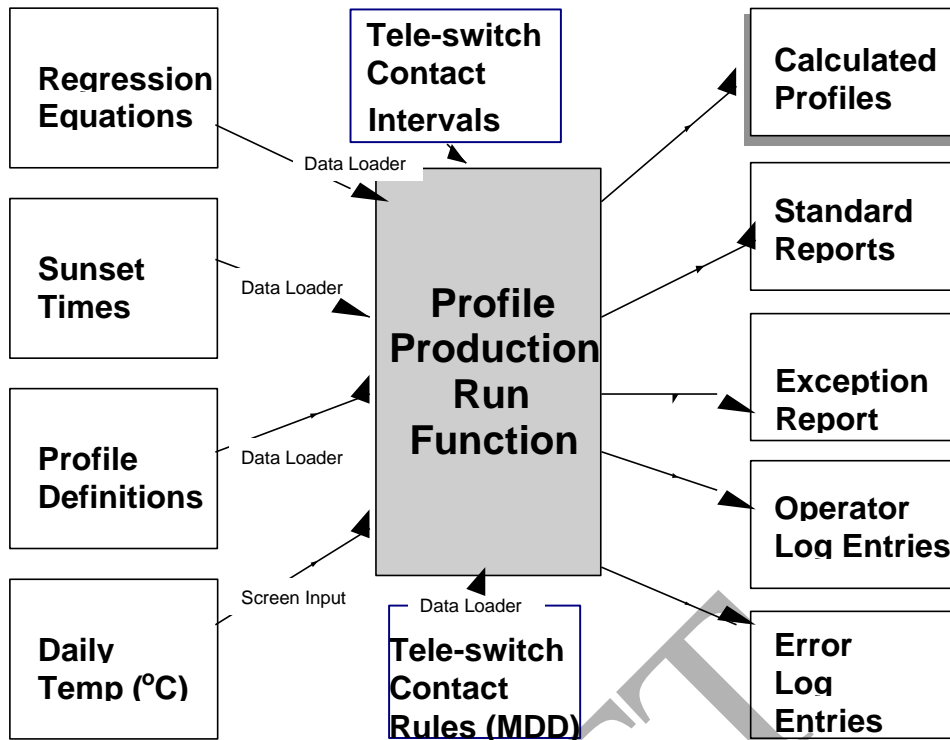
Regression Equations

Tele-switch Contact Intervals

Calculated Profiles

Data Loader

Standard Reports

Sunset Times

Data Loader

Profile Production Run Function

Exception Report

Profile Definitions

Data Loader

Operator Log Entries

Screen Input

Data Loader

Daily Temp ($^{o}$C)

Tele-switch Contact Rules (MDD)

Error Log Entries